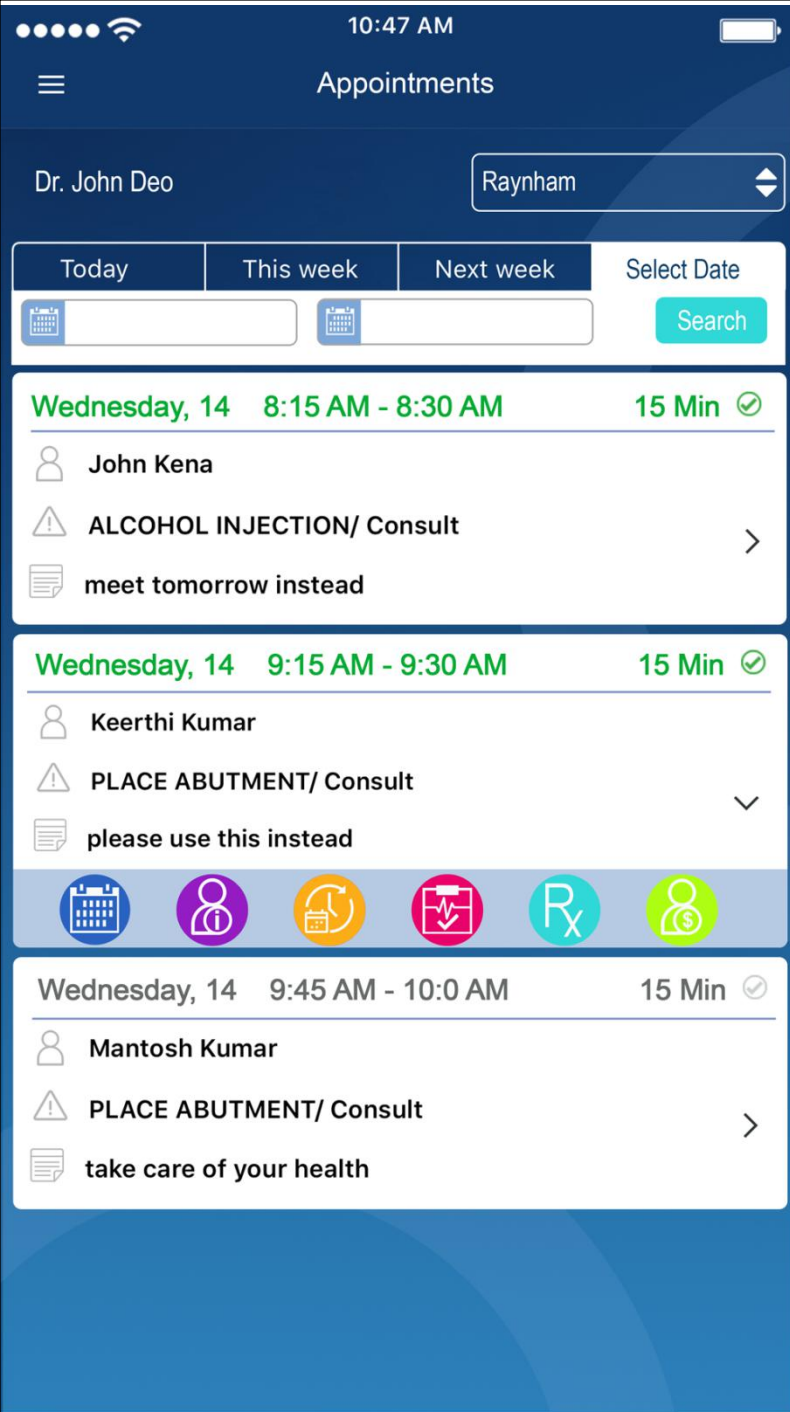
10:47 AM

Appointments

Dr. John Deo

Raynham

Today | This week | Next week | Select Date

Search

Wednesday, 14 8:15 AM - 8:30 AM 15 Min

John Kena

ALCOHOL INJECTION/ Consult

meet tomorrow instead

Wednesday, 14 9:15 AM - 9:30 AM 15 Min

Keerthi Kumar

PLACE ABUTMENT/ Consult

please use this instead

Rx

Wednesday, 14 9:45 AM - 10:0 AM 15 Min

Mantosh Kumar

PLACE ABUTMENT/ Consult

take care of your health